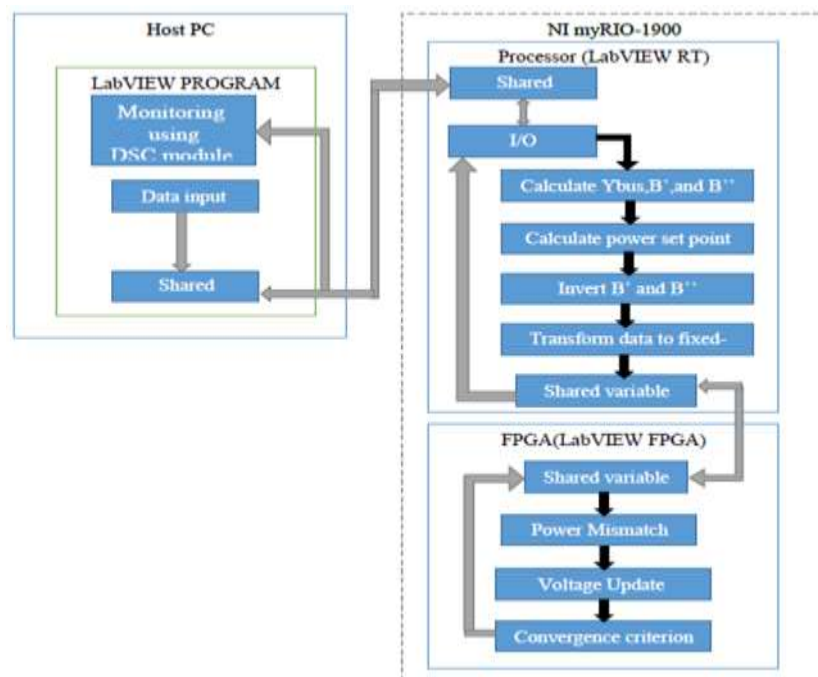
Host PC

LabVIEW PROGRAM

Monitoring using DSC module

Data input

Shared

NI myRIO-1900

Processor (LabVIEW RT)

Shared

I/O

Calculate Ybus,B',and B''

Calculate power set point

Invert B' and B''

Transform data to fixed-

Shared variable

FPGA(LabVIEW FPGA)

Shared variable

Power Mismatch

Voltage Update

Convergence criterion